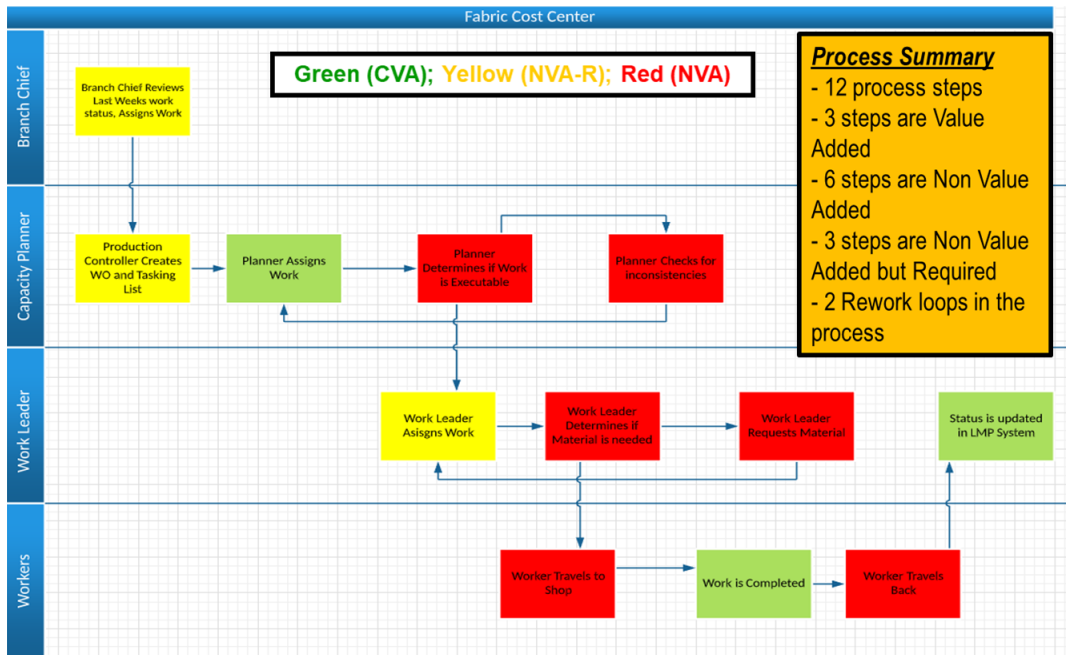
Fabric Cost Center

Branch Chief

Capacity Planner

Work Leader

Workers

Green (CVA); Yellow (NVA-R); Red (NVA)

Process Summary
- 12 process steps
- 3 steps are Value Added
- 6 steps are Non Value Added
- 3 steps are Non Value Added but Required
- 2 Rework loops in the process

Branch Chief Reviews Last Weeks work status, Assigns Work

Production Controller Creates WO and Tasking List

Planner Assigns Work

Planner Determines If Work is Executable

Planner Checks for inconsistencies

Work Leader Asisgns Work

Work Leader Determines if Material is needed

Work Leader Requests Material

Status is updated in LMP System

Worker Travels to Shop

Work is Completed

Worker Travels Back